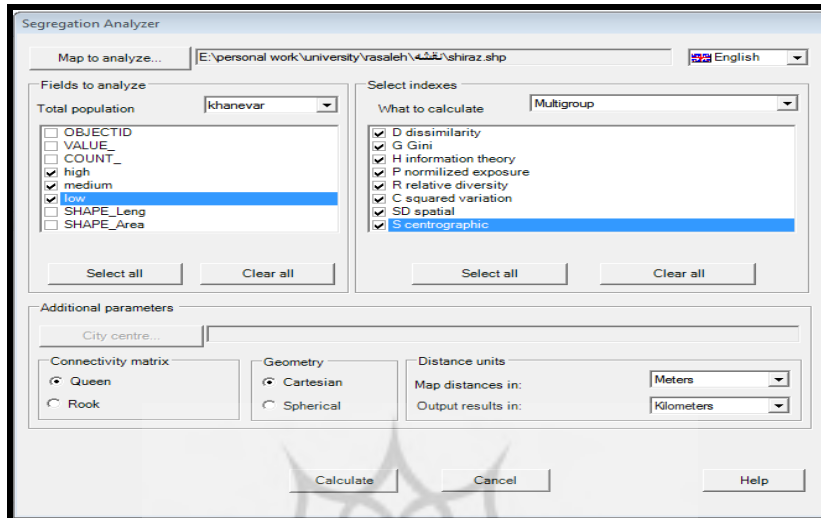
Segregation Analyzer

Map to analyze...

E:\personal work\university\rasaleh\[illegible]\shiraz.shp

English

Fields to analyze

Total population

khanevar

OBJECTID
VALUE_
COUNT_
high
medium
low
SHAPE_Leng
SHAPE_Area

Select all

Clear all

Select indexes

What to calculate

Multigroup

D dissimilarity
G Gini
H information theory
P normilized exposure
R relative diversity
C squared variation
SD spatial
S centrographic

Select all

Clear all

Additional parameters

City centre...

Connectivity matrix

Queen

Rook

Geometry

Cartesian

Spherical

Distance units

Map distances in:

Meters

Output results in:

Kilometers

Calculate

Cancel

Help